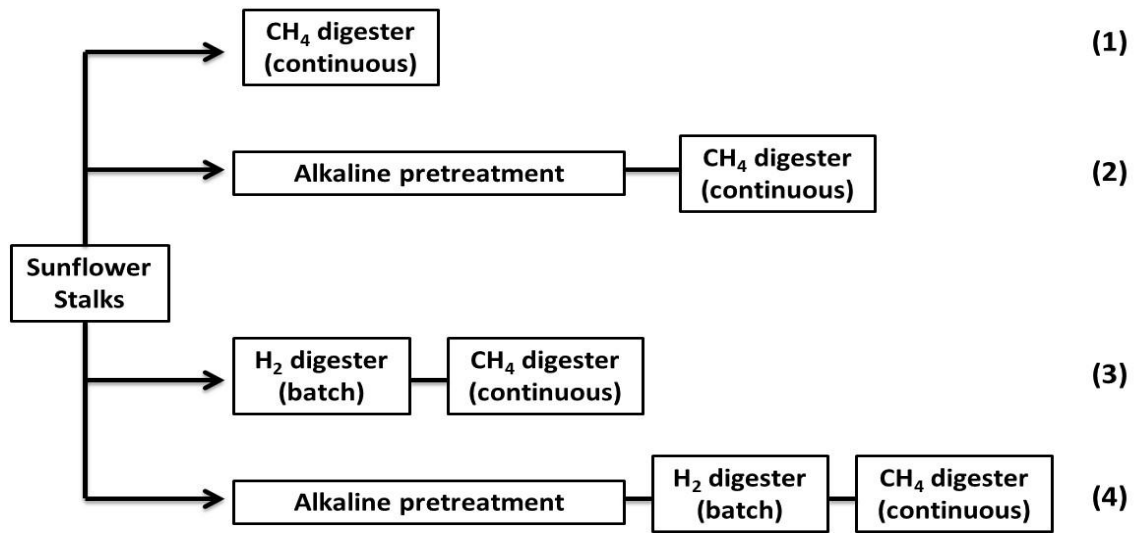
Sunflower Stalks

$CH_4$ digester (continuous)

(1)

Alkaline pretreatment

$CH_4$ digester (continuous)

(2)

$H_2$ digester (batch)

$CH_4$ digester (continuous)

(3)

Alkaline pretreatment

$H_2$ digester (batch)

$CH_4$ digester (continuous)

(4)